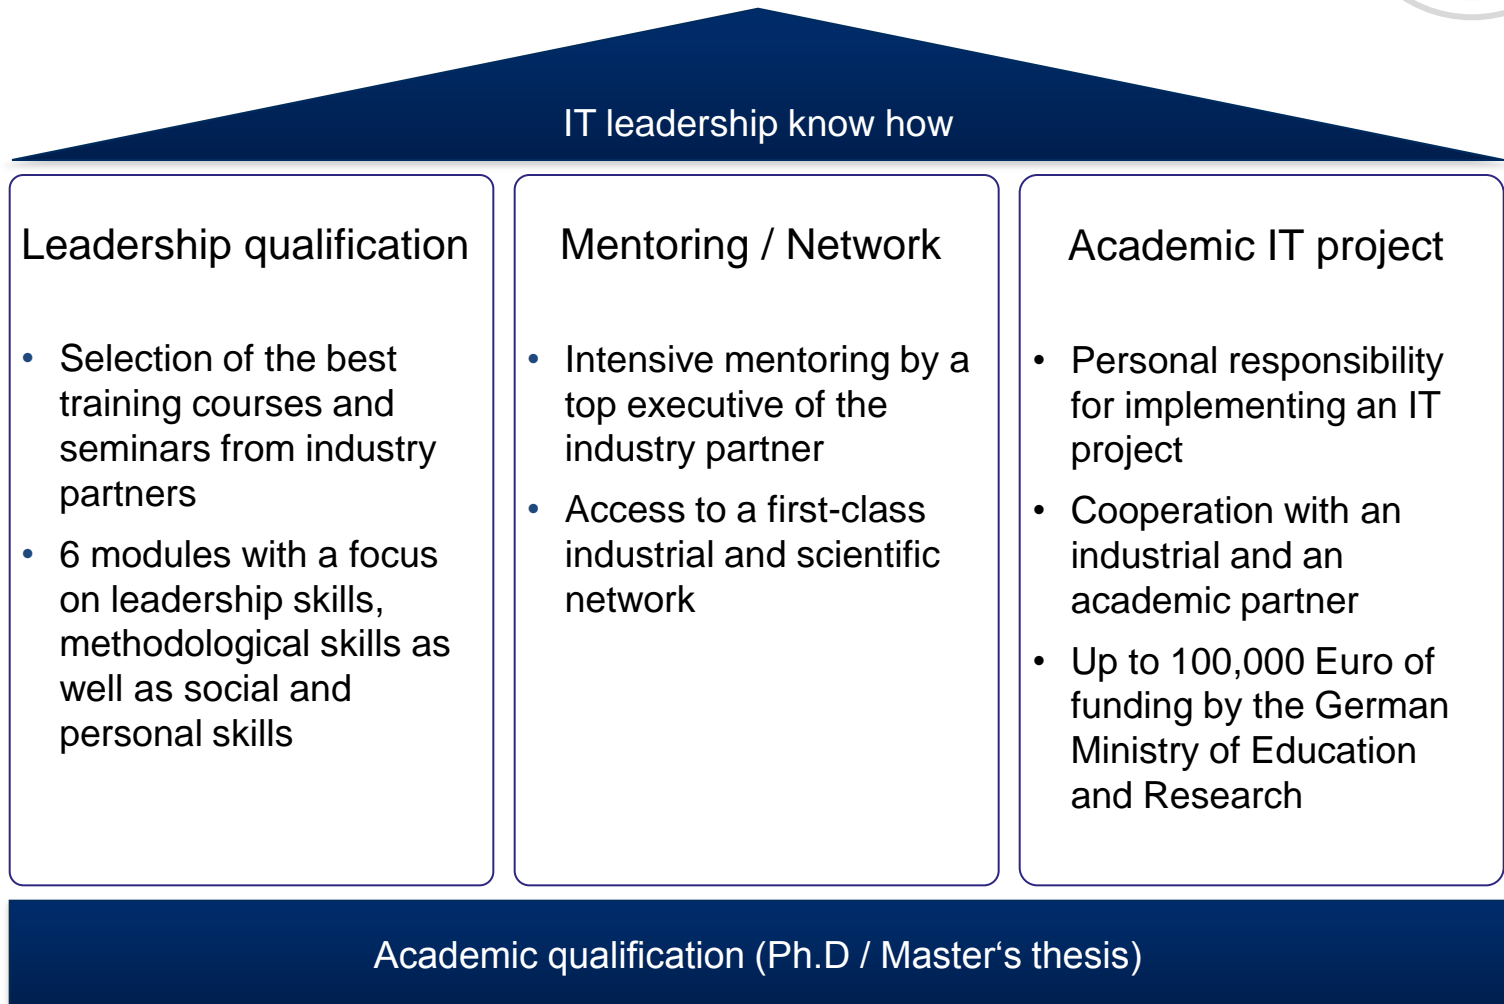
IT leadership know how

Leadership qualification

- Selection of the best training courses and seminars from industry partners
- 6 modules with a focus on leadership skills, methodological skills as well as social and personal skills

Mentoring / Network

- Intensive mentoring by a top executive of the industry partner
- Access to a first-class industrial and scientific network

Academic IT project

- Personal responsibility for implementing an IT project
- Cooperation with an industrial and an academic partner
- Up to 100,000 Euro of funding by the German Ministry of Education and Research

Academic qualification (Ph.D / Master‘s thesis)